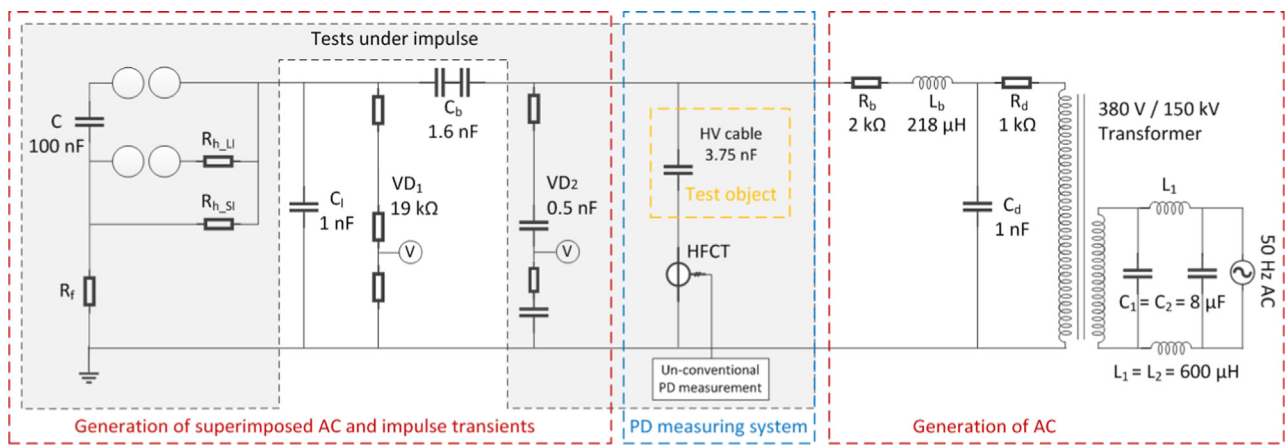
Tests under impulse

C
100 nF

$R_{h\_LI}$

$R_{h\_SI}$

$R_f$

$C_l$
1 nF

$VD_1$
19 kΩ

V

$C_b$
1.6 nF

$VD_2$
0.5 nF

V

HV cable
3.75 nF
Test object

HFCT

Un-conventional PD measurement

$R_b$
2 kΩ

$L_b$
218 µH

$R_d$
1 kΩ

$C_d$
1 nF

380 V / 150 kV
Transformer

$L_1$

$C_1 = C_2 = 8$ µF

50 Hz AC

$L_1 = L_2 = 600$ µH

Generation of superimposed AC and impulse transients

PD measuring system

Generation of AC